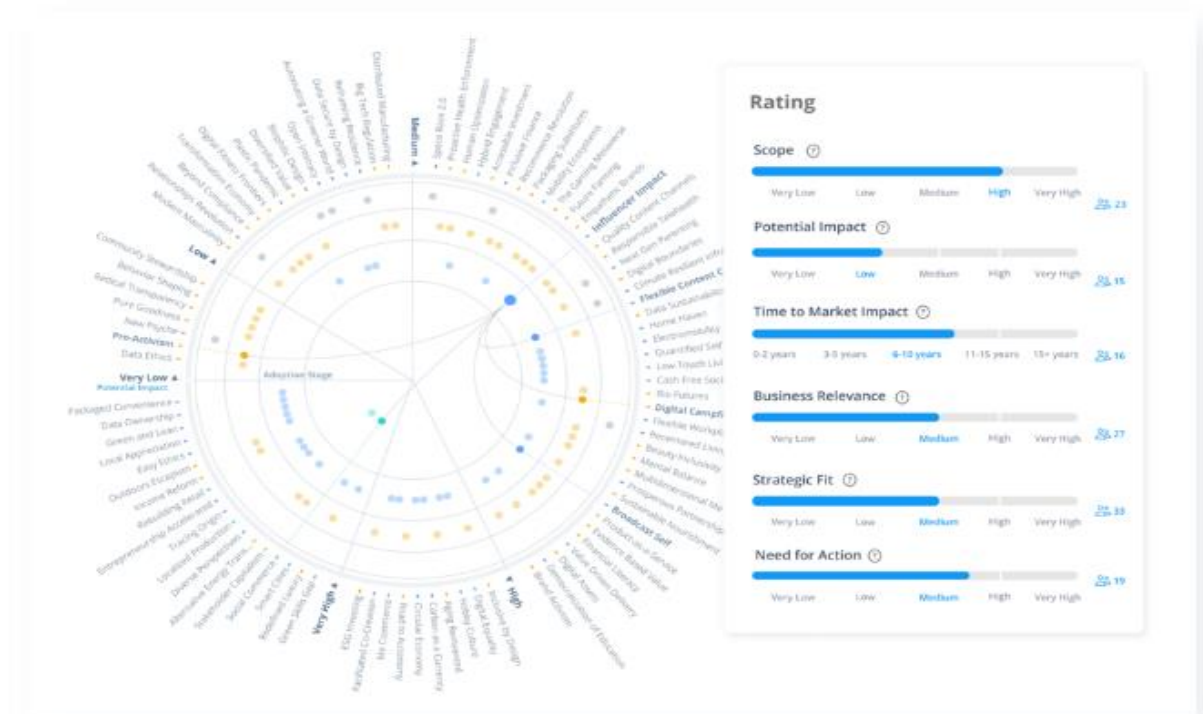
Medium
Space Race 2.0
Proactive Health Enforcement
Human Optimization
Hybrid Engagement
Accessible Investments
Inclusive Finance
Recommerce Revolution
Packaging Substitutes
Mobility Ecosystems
The Gaming Metaverse
Future Farming
Empathetic Brands
Influencer Impact
Quality Content Channels
Responsible Telehealth
Next Gen Parenting
Digital Boundaries
Climate Resilient Infra
Flexible Content C
Data Sustainability
Home Haven
Electromobility
Quantified Self
Low Touch Liv
Cash Free Soci
Bio Futures
Digital Campfi
Flexible Workpl
Reinvented Lives
Beauty Inclusivity
Mental Balance
Multidimensional Me
Progressive Partnership
Sustainable Nourishment
Broadcast Self
Productivity-a-Service
Evidence Based Value
Financial Literacy
Value Driven Delivery
Digital Assets
Democratization of Education
Brand Activism
High
Inclusive by Design
Digital Equality
Hobby Culture
Aging Reinvented
Carbon as a Currency
Circular Economy
Health Accessibility
Re-Commerce
Facilitated Co-Creation
ESG Investing
Very High
Green Jobs Gap
Redefined Luxury
Smart Cities
Social Commerce
Stakeholder Capitalism
Alternative Energy Trans...
Diverse Perspectives
Localized Production
Entrepreneurship Accelerated
Tracing Origin
Rebuilding Retail
Income Reform
Outdoors Escapism
Easy Ethics
Look Appreciation
Green and Lean
Data Ownership
Packaged Convenience
Very Low
Potential Impact
Data Ethics
Pro-Activism
New Psyche
Pure Goodness
Radical Transparency
Behavior Shaping
Community Stewardship
Low
Modern Masculinity
Relationships Revisited
Beyond Compliance
Sustainable Production
Digital Health Hubs
Public Participation
Wearable Design
Shareable Value
Open Innovation
Data Security by Design
Automating a Greener World
Reinventing Resilience
Big Tech Regulation
Distributed Manufacturing
Adoption Stage

Rating

Scope
Very Low Low Medium High Very High 23

Potential Impact
Very Low Low Medium High Very High 15

Time to Market Impact
0-2 years 3-5 years 6-10 years 11-15 years 15+ years 16

Business Relevance
Very Low Low Medium High Very High 27

Strategic Fit
Very Low Low Medium High Very High 33

Need for Action
Very Low Low Medium High Very High 19